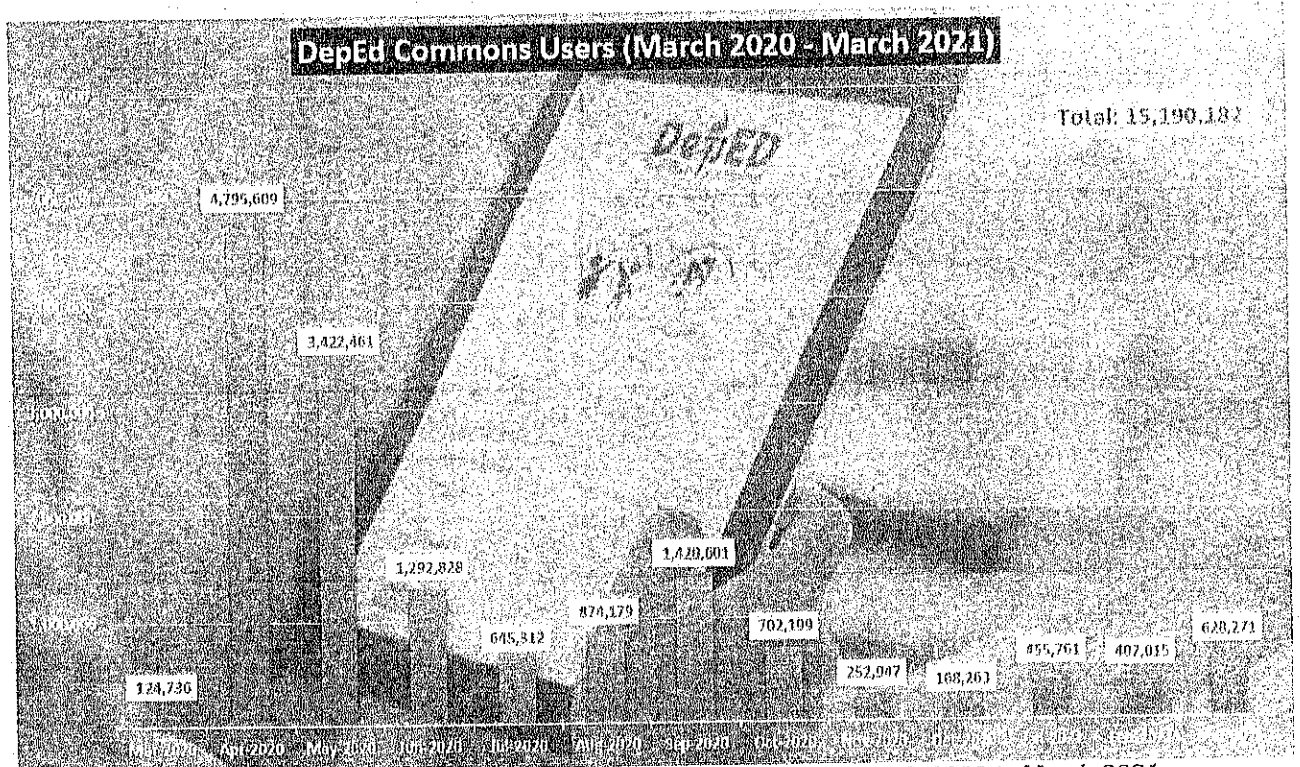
DepEd Commons Users (March 2020 - March 2021)

Total: 15,190,18?

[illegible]
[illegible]
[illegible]
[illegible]
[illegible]

4,795,609
3,422,461
1,292,828
645,312
874,179
1,420,601
702,109
252,997
168,263
455,761
407,015
628,271
124,730

DepED

Mar 2020 Apr 2020 May 2020 Jun 2020 Jul 2020 Aug 2020 Sep 2020 Oct 2020 Nov 2020 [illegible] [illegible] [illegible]